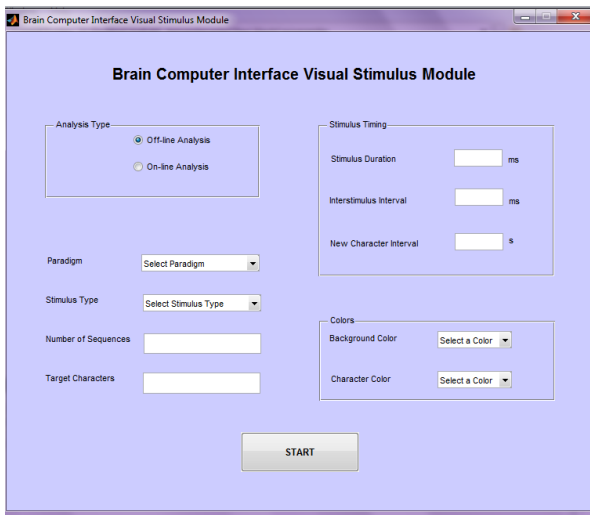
Brain Computer Interface Visual Stimulus Module

Brain Computer Interface Visual Stimulus Module

Analysis Type

Off-line Analysis

On-line Analysis

Stimulus Timing

Stimulus Duration ms

Interstimulus Interval ms

New Character Interval s

Paradigm Select Paradigm

Stimulus Type Select Stimulus Type

Number of Sequences

Target Characters

Colors

Background Color Select a Color

Character Color Select a Color

START